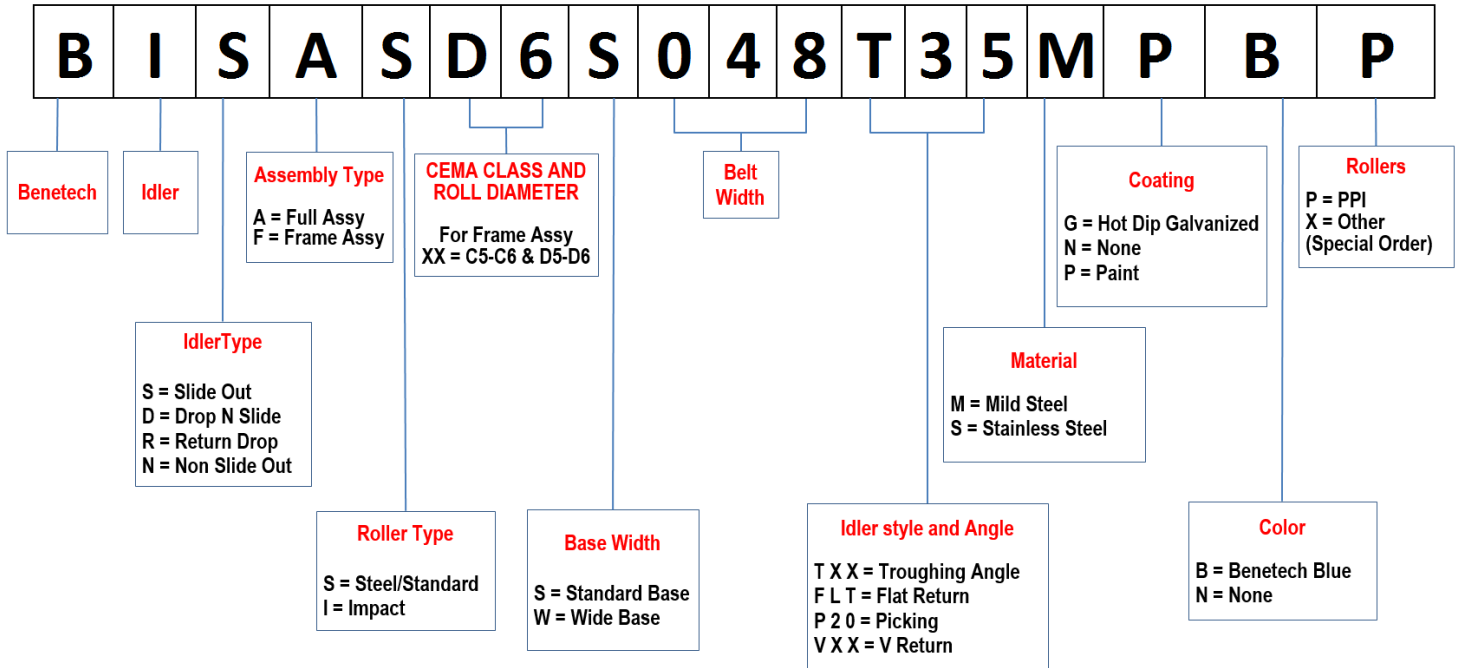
| B | I | S | A | S | D | 6 | S | 0 | 4 | 8 | T | 3 | 5 | M | P | B | P |
|---|---|---|---|---|---|---|---|---|---|---|---|---|---|---|---|---|---|

Benetech

Idler

Assembly Type

A = Full Assy
F = Frame Assy

CEMA CLASS AND ROLL DIAMETER

For Frame Assy
XX = C5-C6 & D5-D6

Belt Width

Coating

G = Hot Dip Galvanized
N = None
P = Paint

Rollers

P = PPI
X = Other (Special Order)

IdlerType

S = Slide Out
D = Drop N Slide
R = Return Drop
N = Non Slide Out

Material

M = Mild Steel
S = Stainless Steel

Roller Type

S = Steel/Standard
I = Impact

Base Width

S = Standard Base
W = Wide Base

Idler style and Angle

T X X = Troughing Angle
F L T = Flat Return
P 2 0 = Picking
V X X = V Return

Color

B = Benetech Blue
N = None